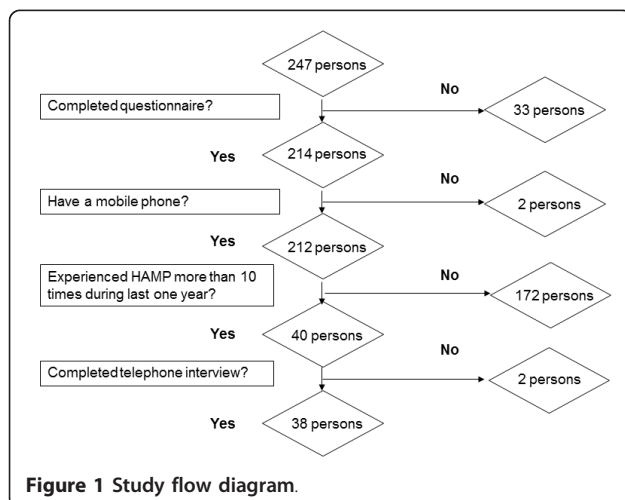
247 persons

Completed questionnaire?

No

33 persons

Yes

214 persons

Have a mobile phone?

No

2 persons

Yes

212 persons

Experienced HAMP more than 10 times during last one year?

No

172 persons

Yes

40 persons

Completed telephone interview?

No

2 persons

Yes

38 persons

Figure 1 Study flow diagram.